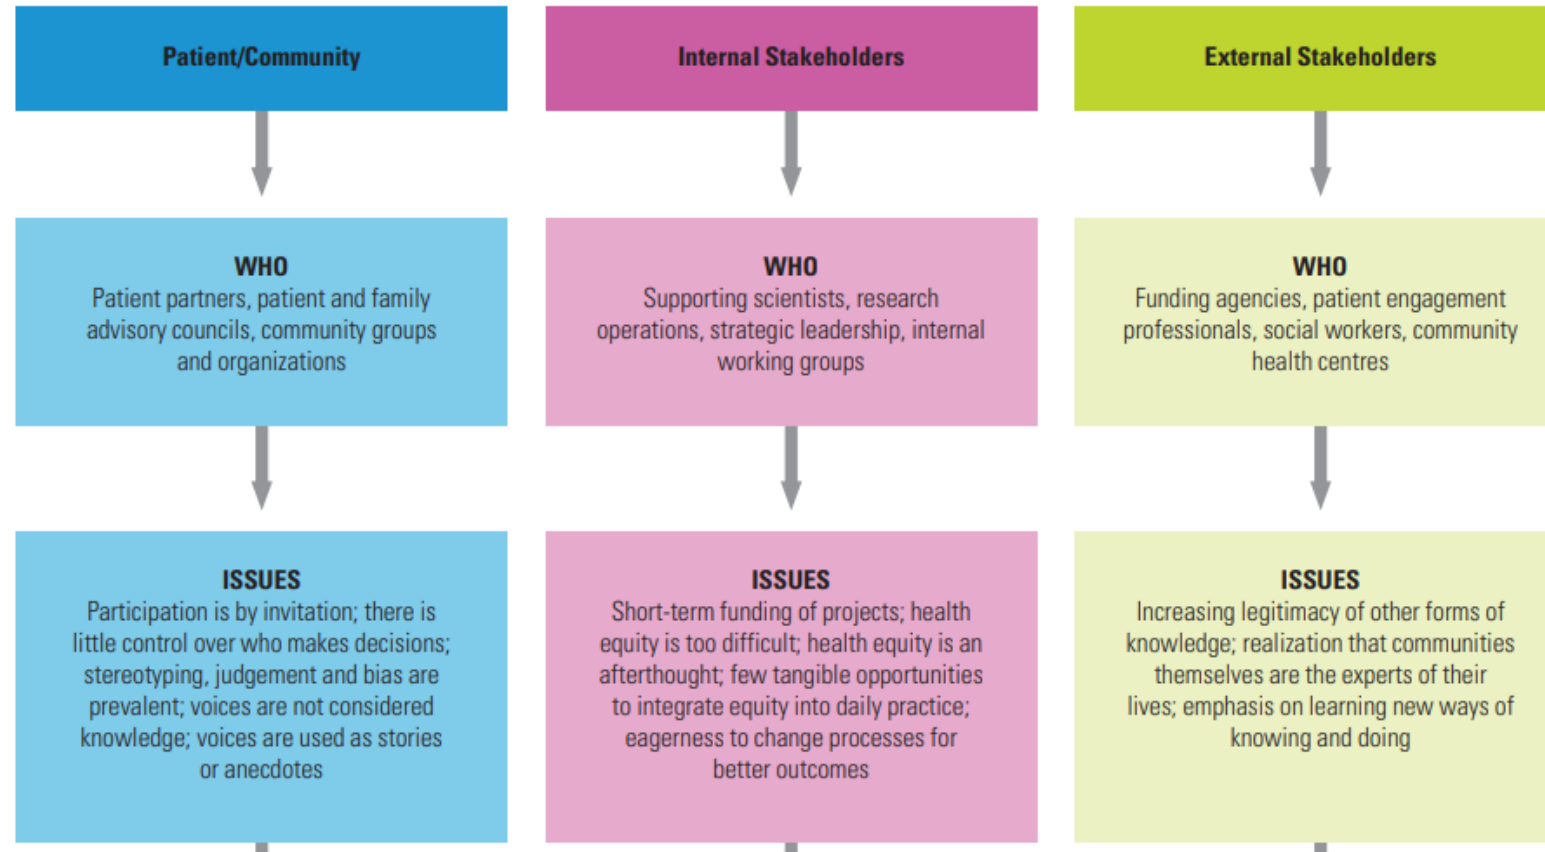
Patient/Community

WHO
Patient partners, patient and family advisory councils, community groups and organizations

ISSUES
Participation is by invitation; there is little control over who makes decisions; stereotyping, judgement and bias are prevalent; voices are not considered knowledge; voices are used as stories or anecdotes

Internal Stakeholders

WHO
Supporting scientists, research operations, strategic leadership, internal working groups

ISSUES
Short-term funding of projects; health equity is too difficult; health equity is an afterthought; few tangible opportunities to integrate equity into daily practice; eagerness to change processes for better outcomes

External Stakeholders

WHO
Funding agencies, patient engagement professionals, social workers, community health centres

ISSUES
Increasing legitimacy of other forms of knowledge; realization that communities themselves are the experts of their lives; emphasis on learning new ways of knowing and doing